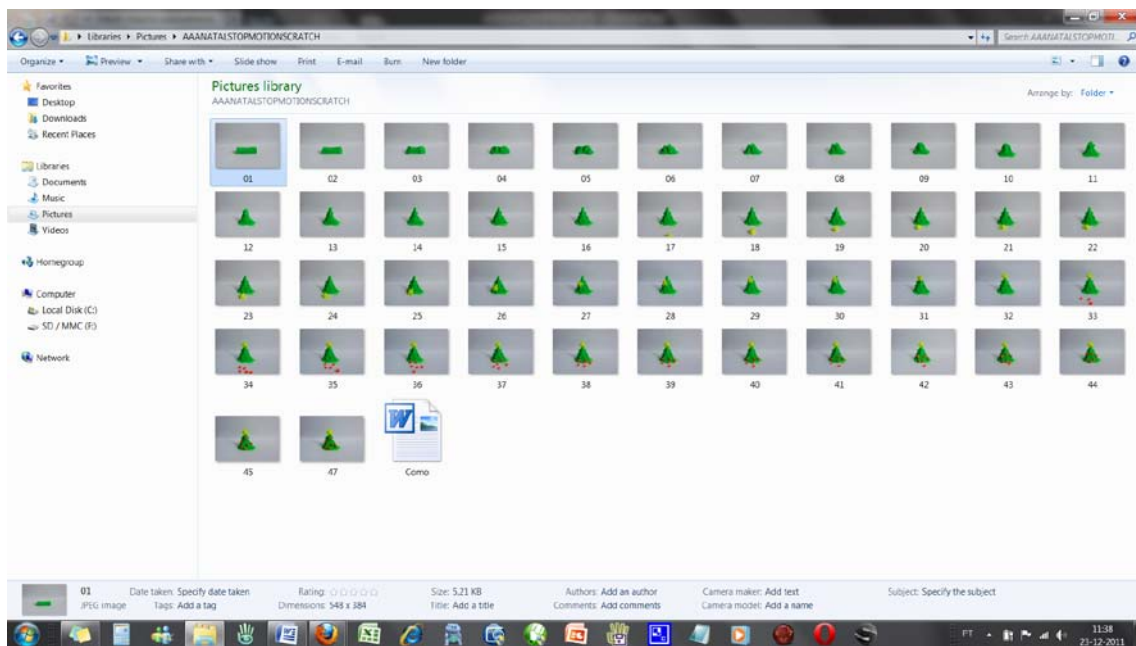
Libraries ▸ Pictures ▸ AAANATALSTOPMOTIONSCRATCH

Search AAANATALSTOPMOTI...

Organize ▾ Preview ▾ Share with ▾ Slide show Print E-mail Burn New folder

Favorites
Desktop
Downloads
Recent Places

Libraries
Documents
Music
Pictures
Videos

Homegroup

Computer
Local Disk (C:)
SD / MMC (F:)

Network

Pictures library
AAANATALSTOPMOTIONSCRATCH

Arrange by: Folder ▾

01 02 03 04 05 06 07 08 09 10 11
12 13 14 15 16 17 18 19 20 21 22
23 24 25 26 27 28 29 30 31 32 33
34 35 36 37 38 39 40 41 42 43 44
45 47 Como

01 JPEG image
Date taken: Specify date taken
Tags: Add a tag
Rating: ☆☆☆☆☆
Dimensions: 548 x 384
Size: 5,21 KB
Title: Add a title
Authors: Add an author
Comments: Add comments
Camera maker: Add text
Camera model: Add a name
Subject: Specify the subject

PT 11:38 23-12-2011